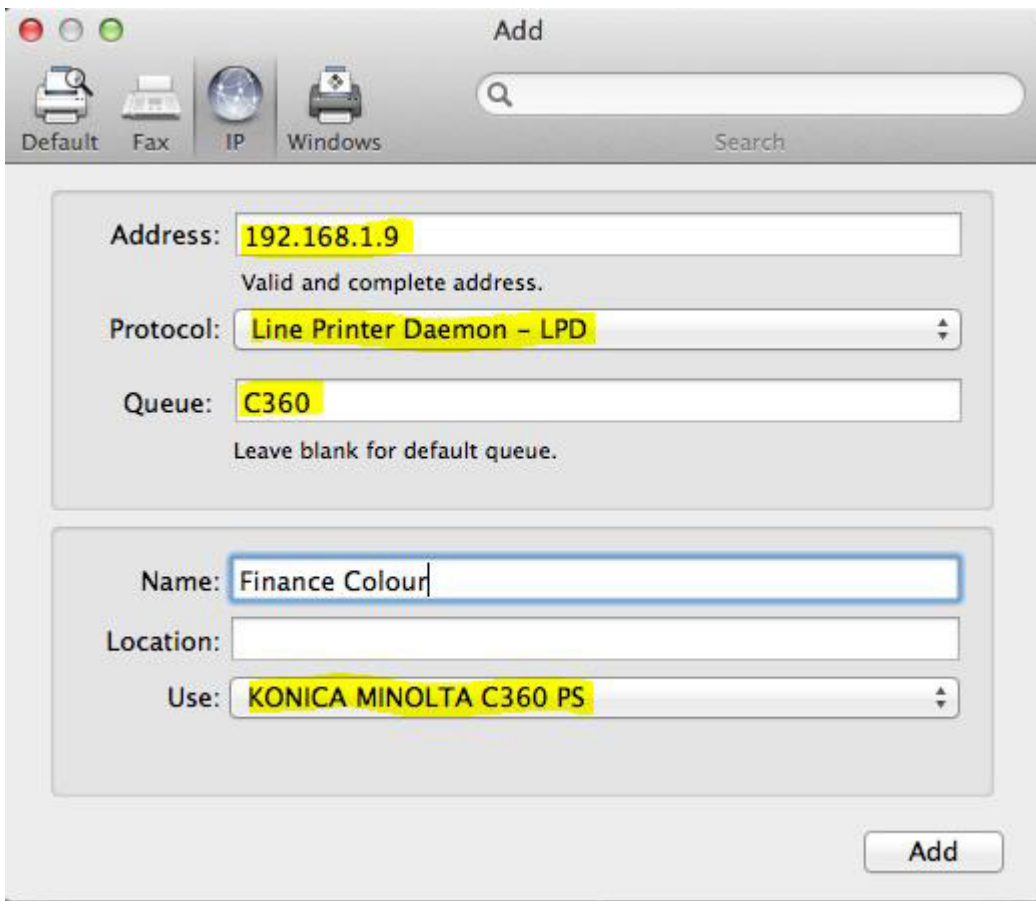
Add

Default Fax IP Windows

Search

Address: 192.168.1.9

Valid and complete address.

Protocol: Line Printer Daemon – LPD

Queue: C360

Leave blank for default queue.

Name: Finance Colour

Location:

Use: KONICA MINOLTA C360 PS

Add